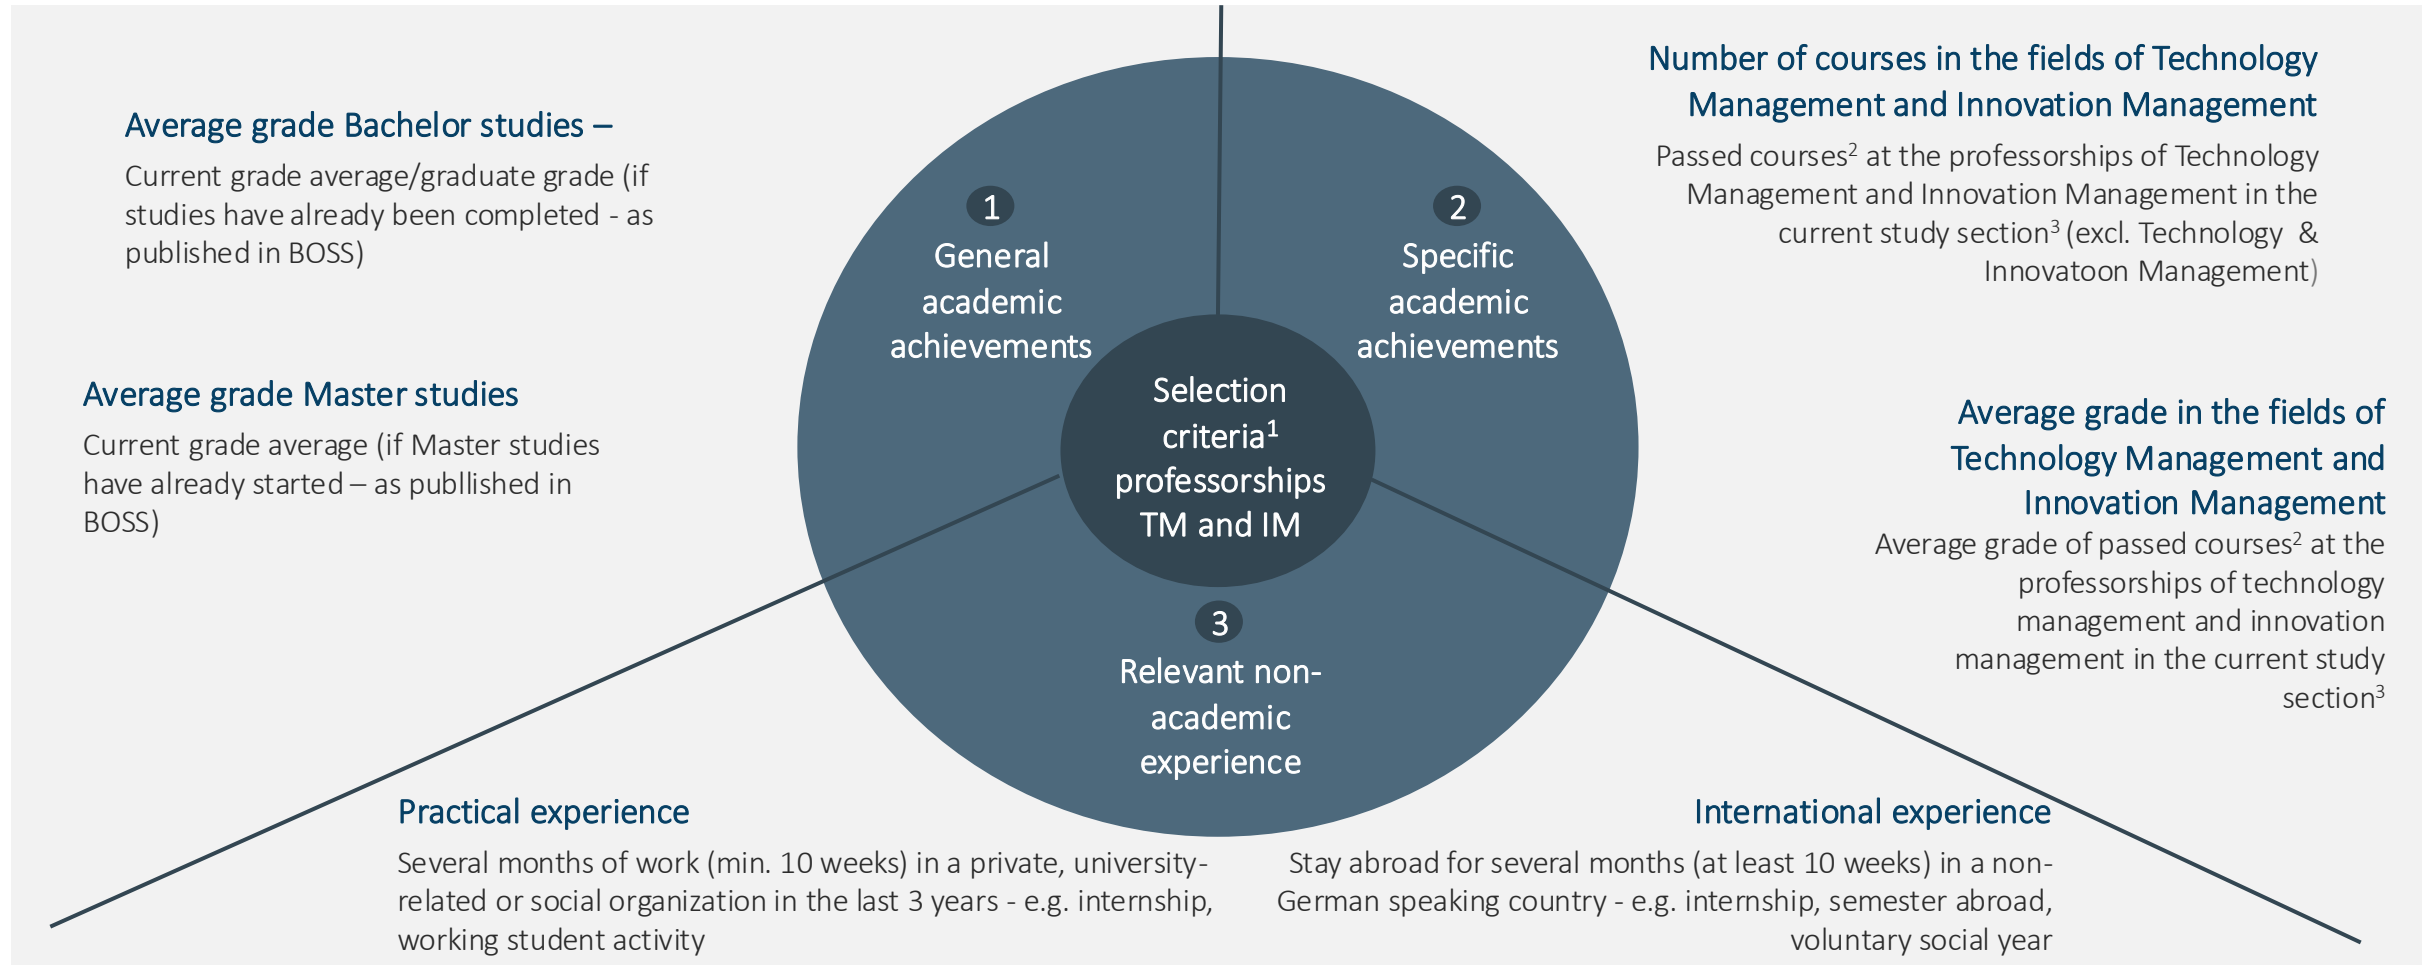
Average grade Bachelor studies –

Current grade average/graduate grade (if studies have already been completed - as published in BOSS)

Average grade Master studies

Current grade average (if Master studies have already started – as publlished in BOSS)

1
General academic achievements

2
Specific academic achievements

Selection criteria$^1$ professorships TM and IM

3
Relevant non-academic experience

Number of courses in the fields of Technology Management and Innovation Management

Passed courses$^2$ at the professorships of Technology Management and Innovation Management in the current study section$^3$ (excl. Technology & Innovatoon Management)

Average grade in the fields of Technology Management and Innovation Management

Average grade of passed courses$^2$ at the professorships of technology management and innovation management in the current study section$^3$

Practical experience

Several months of work (min. 10 weeks) in a private, university-related or social organization in the last 3 years - e.g. internship, working student activity

International experience

Stay abroad for several months (at least 10 weeks) in a non-German speaking country - e.g. internship, semester abroad, voluntary social year